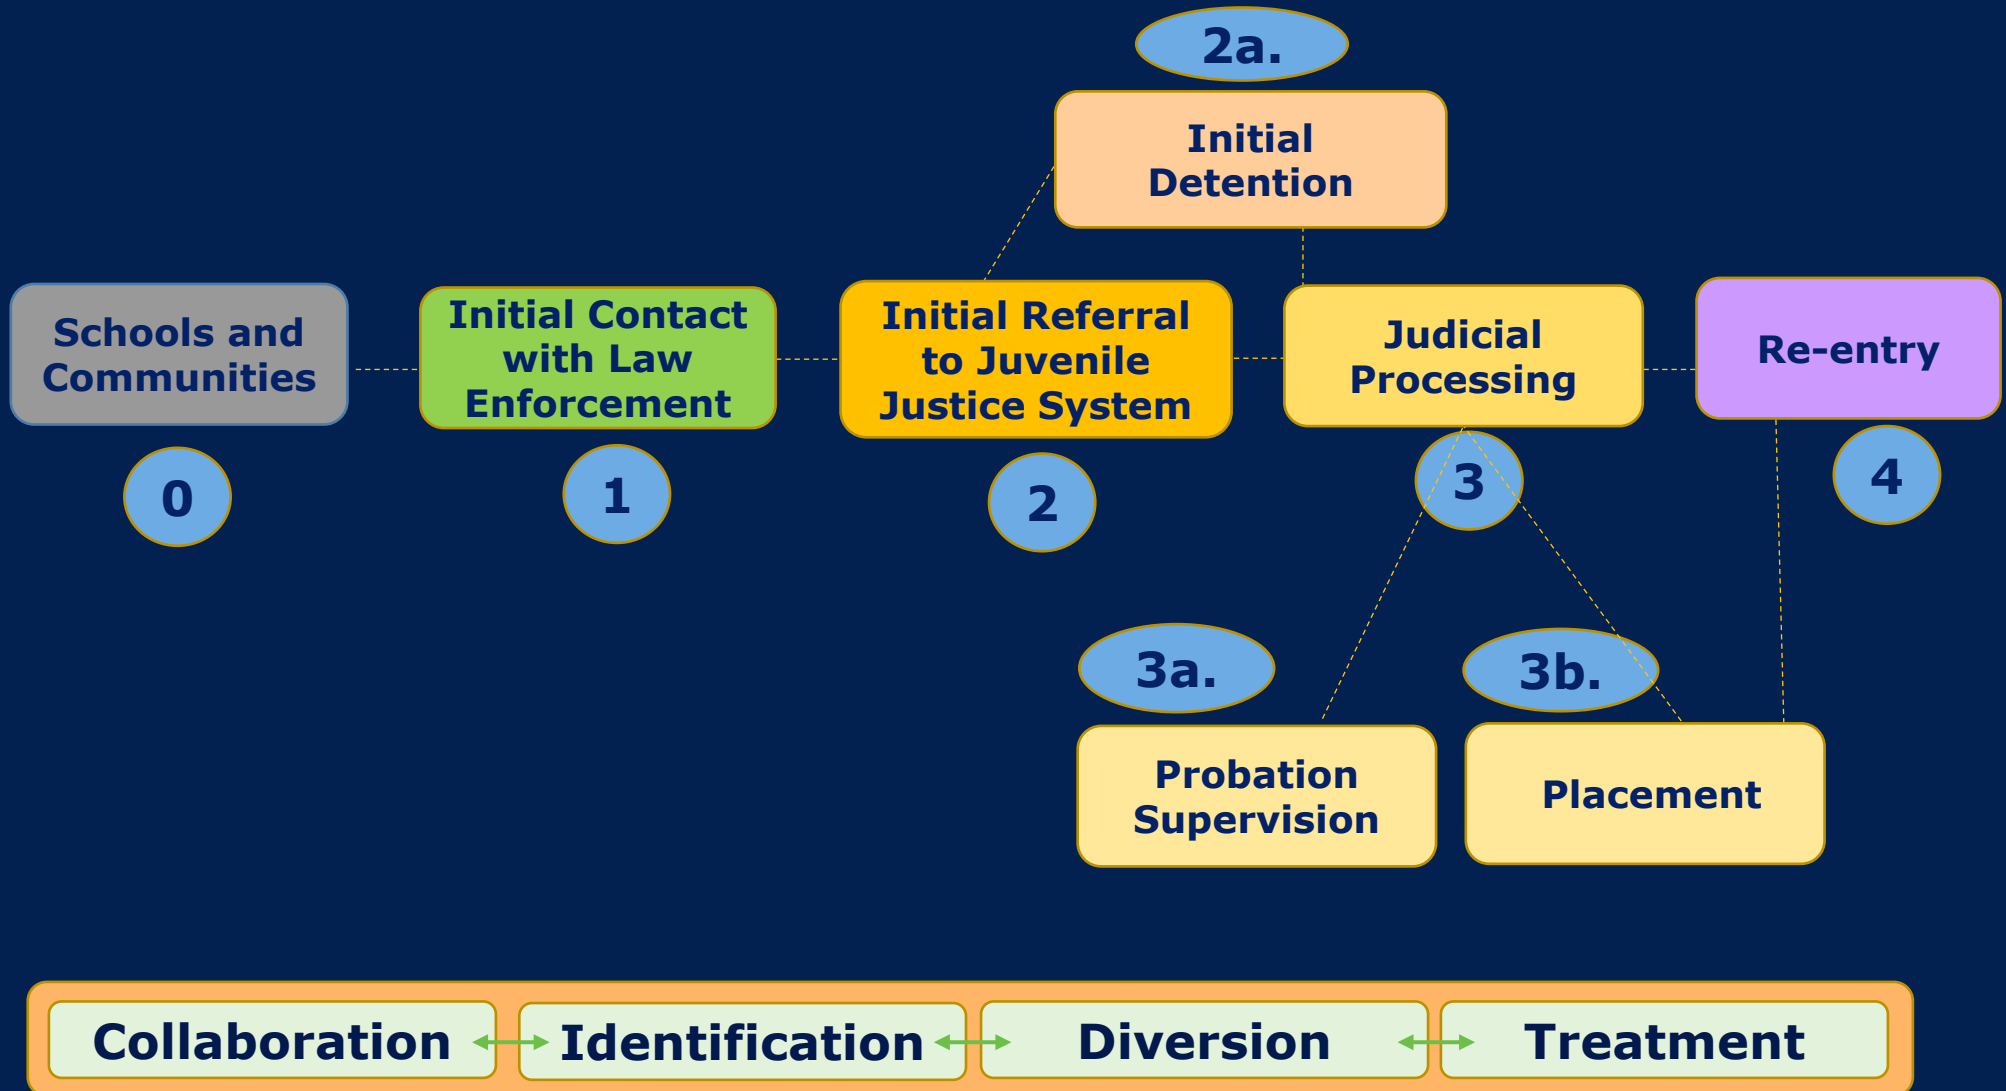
2a.

Initial Detention

Schools and Communities

0

Initial Contact with Law Enforcement

1

Initial Referral to Juvenile Justice System

2

Judicial Processing

3

Re-entry

4

3a.

Probation Supervision

3b.

Placement

Collaboration

Identification

Diversion

Treatment